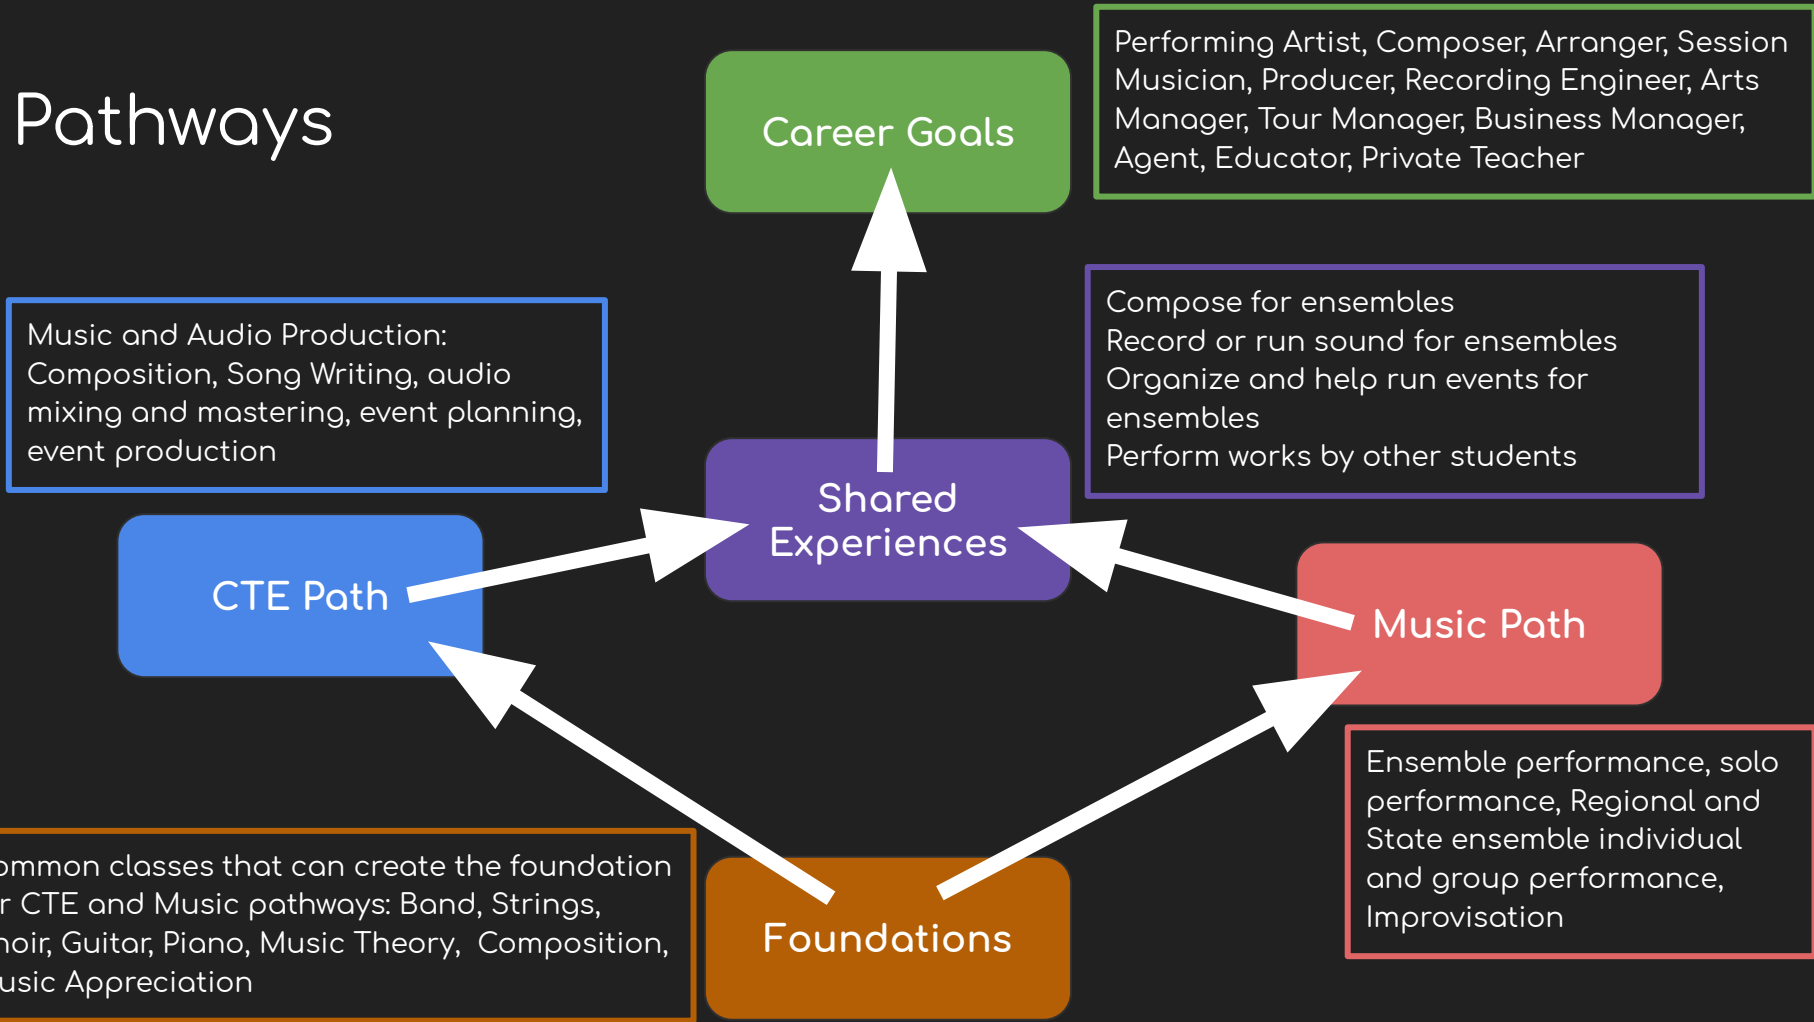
Pathways

Career Goals

Performing Artist, Composer, Arranger, Session Musician, Producer, Recording Engineer, Arts Manager, Tour Manager, Business Manager, Agent, Educator, Private Teacher

Music and Audio Production: Composition, Song Writing, audio mixing and mastering, event planning, event production

Compose for ensembles
Record or run sound for ensembles
Organize and help run events for ensembles
Perform works by other students

Shared Experiences

CTE Path

Music Path

Ensemble performance, solo performance, Regional and State ensemble individual and group performance, Improvisation

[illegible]ommon classes that can create the foundation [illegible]r CTE and Music pathways: Band, Strings, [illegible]hoir, Guitar, Piano, Music Theory, Composition, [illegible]usic Appreciation

Foundations